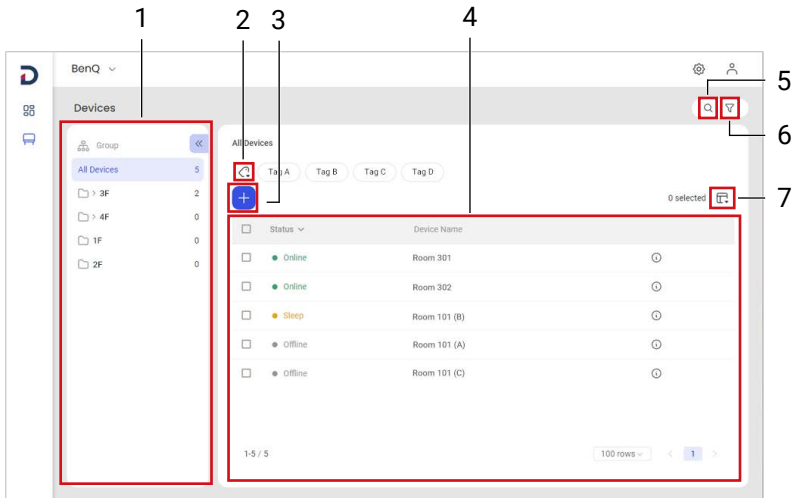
1 2 3 4

BenQ

5

Devices

6

Group

All Devices

All Devices 5

3F 2

4F 0

1F 0

2F 0

Tag A Tag B Tag C Tag D

0 selected

7

| | Status | Device Name | |
|---|---|---|---|
| | Online | Room 301 | |
| | Online | Room 302 | |
| | Sleep | Room 101 (B) | |
| | Offline | Room 101 (A) | |
| | Offline | Room 101 (C) | |

1-5 / 5

100 rows

1